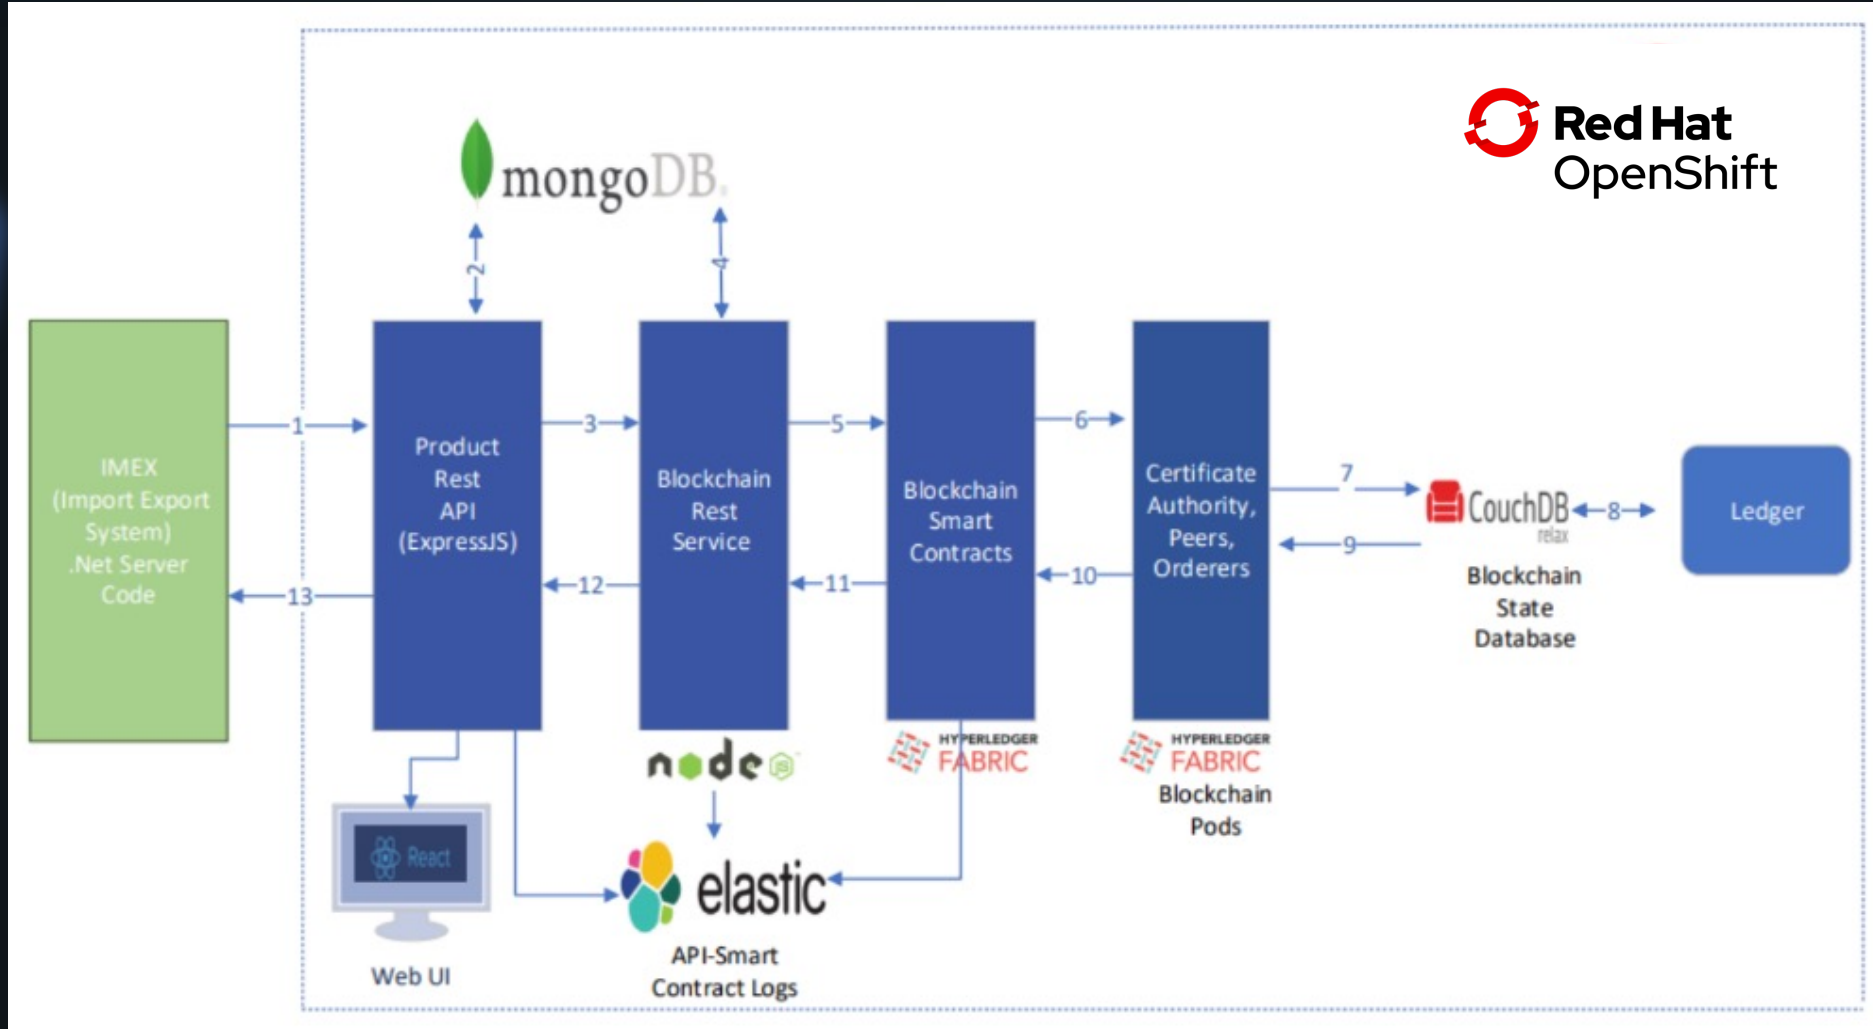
Red Hat OpenShift

mongoDB

2

4

IMEX (Import Export System) .Net Server Code

1

13

Product Rest API (ExpressJS)

3

12

Blockchain Rest Service

5

11

Blockchain Smart Contracts

6

10

Certificate Authority, Peers, Orderers

7

9

CouchDB relax

8

Ledger

Blockchain State Database

node

HYPERLEDGER FABRIC

HYPERLEDGER FABRIC

Blockchain Pods

React

Web UI

elastic

API-Smart Contract Logs